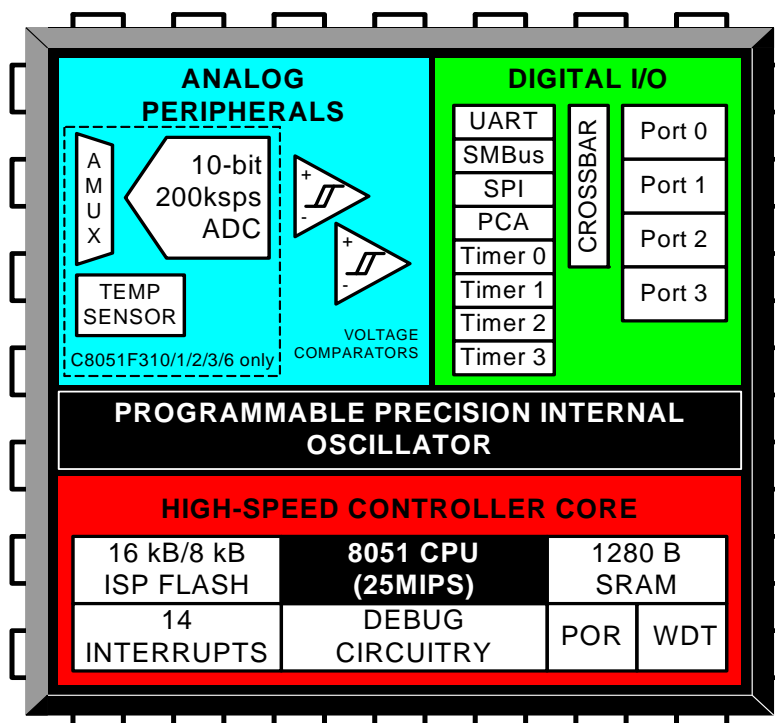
ANALOG PERIPHERALS

A M U X

10-bit 200ksps ADC

+ -

+ -

TEMP SENSOR

C8051F310/1/2/3/6 only

VOLTAGE COMPARATORS

DIGITAL I/O

UART

SMBus

SPI

PCA

Timer 0

Timer 1

Timer 2

Timer 3

CROSSBAR

Port 0

Port 1

Port 2

Port 3

PROGRAMMABLE PRECISION INTERNAL OSCILLATOR

HIGH-SPEED CONTROLLER CORE

| 16 kB/8 kB ISP FLASH | 8051 CPU (25MIPS) | 1280 B SRAM | |
|---|---|---|---|
| 14 INTERRUPTS | DEBUG CIRCUITRY | POR | WDT |